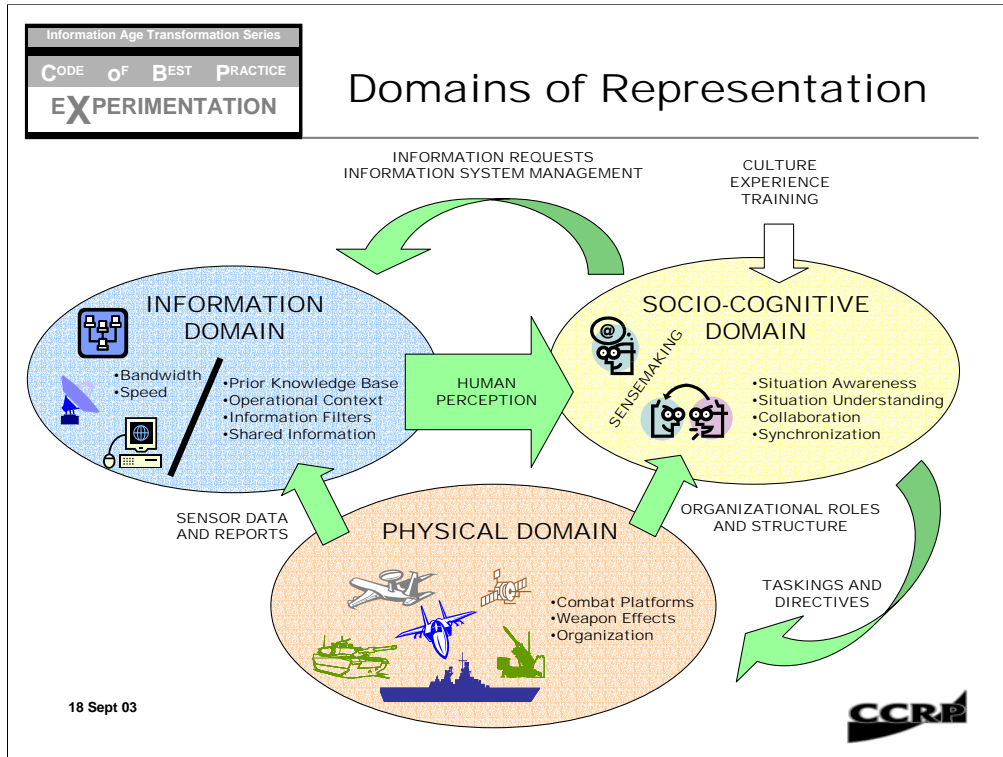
Information Age Transformation Series

CODE OF BEST PRACTICE

EXPERIMENTATION

Domains of Representation

INFORMATION REQUESTS
INFORMATION SYSTEM MANAGEMENT

CULTURE
EXPERIENCE
TRAINING

INFORMATION DOMAIN

•Bandwidth
•Speed

•Prior Knowledge Base
•Operational Context
•Information Filters
•Shared Information

HUMAN PERCEPTION

SOCIO-COGNITIVE DOMAIN

SENSEMAKING

•Situation Awareness
•Situation Understanding
•Collaboration
•Synchronization

SENSOR DATA AND REPORTS

ORGANIZATIONAL ROLES AND STRUCTURE

PHYSICAL DOMAIN

•Combat Platforms
•Weapon Effects
•Organization

TASKINGS AND DIRECTIVES

18 Sept 03

CCRP